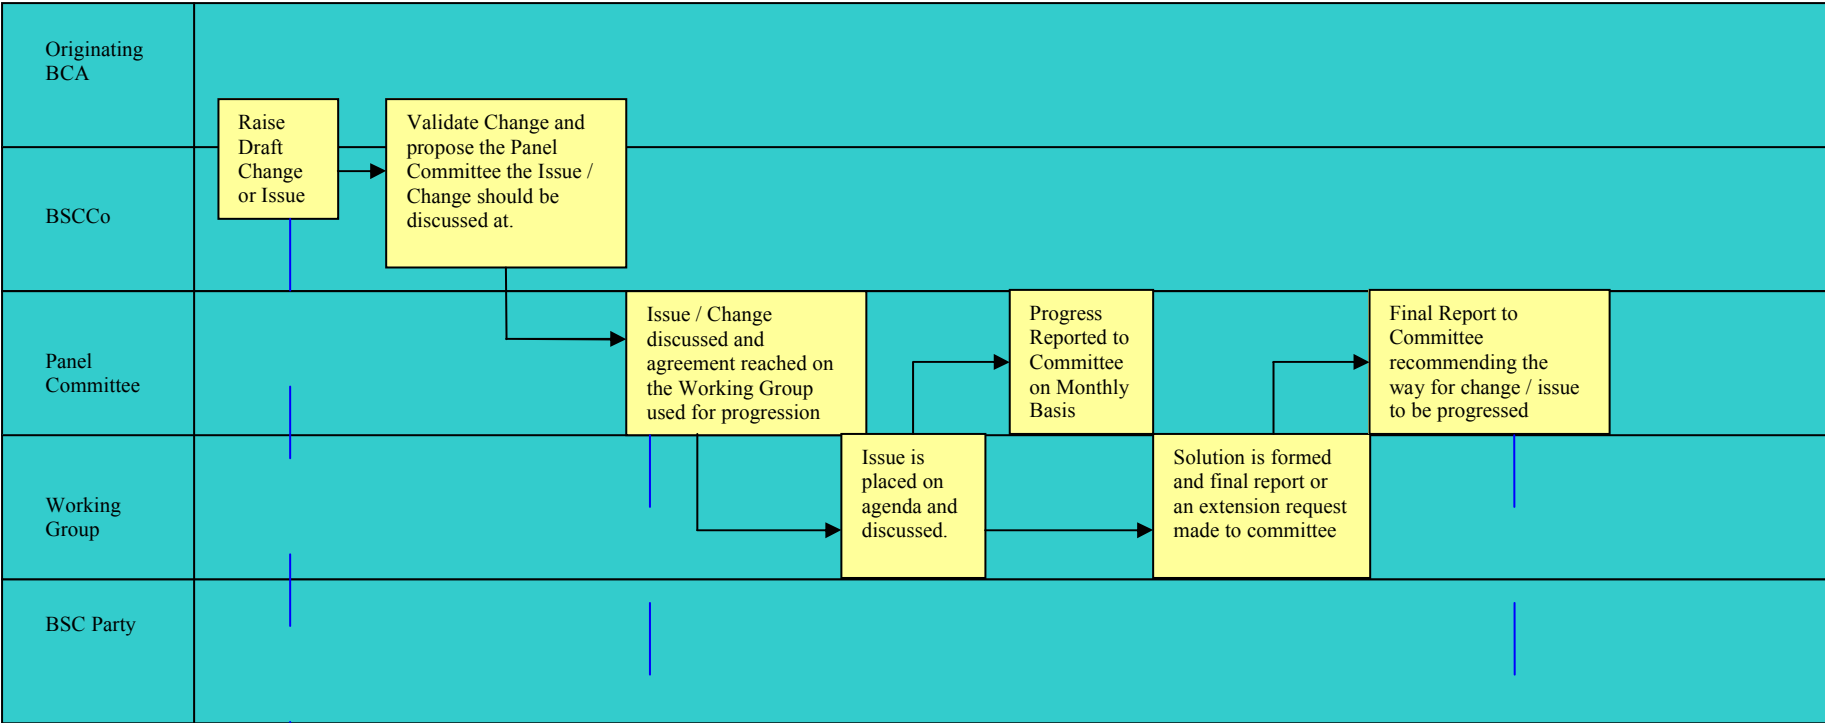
Originating BCA

BSCCo

Panel Committee

Working Group

BSC Party

Raise Draft Change or Issue

Validate Change and propose the Panel Committee the Issue / Change should be discussed at.

Issue / Change discussed and agreement reached on the Working Group used for progression

Issue is placed on agenda and discussed.

Progress Reported to Committee on Monthly Basis

Solution is formed and final report or an extension request made to committee

Final Report to Committee recommending the way for change / issue to be progressed